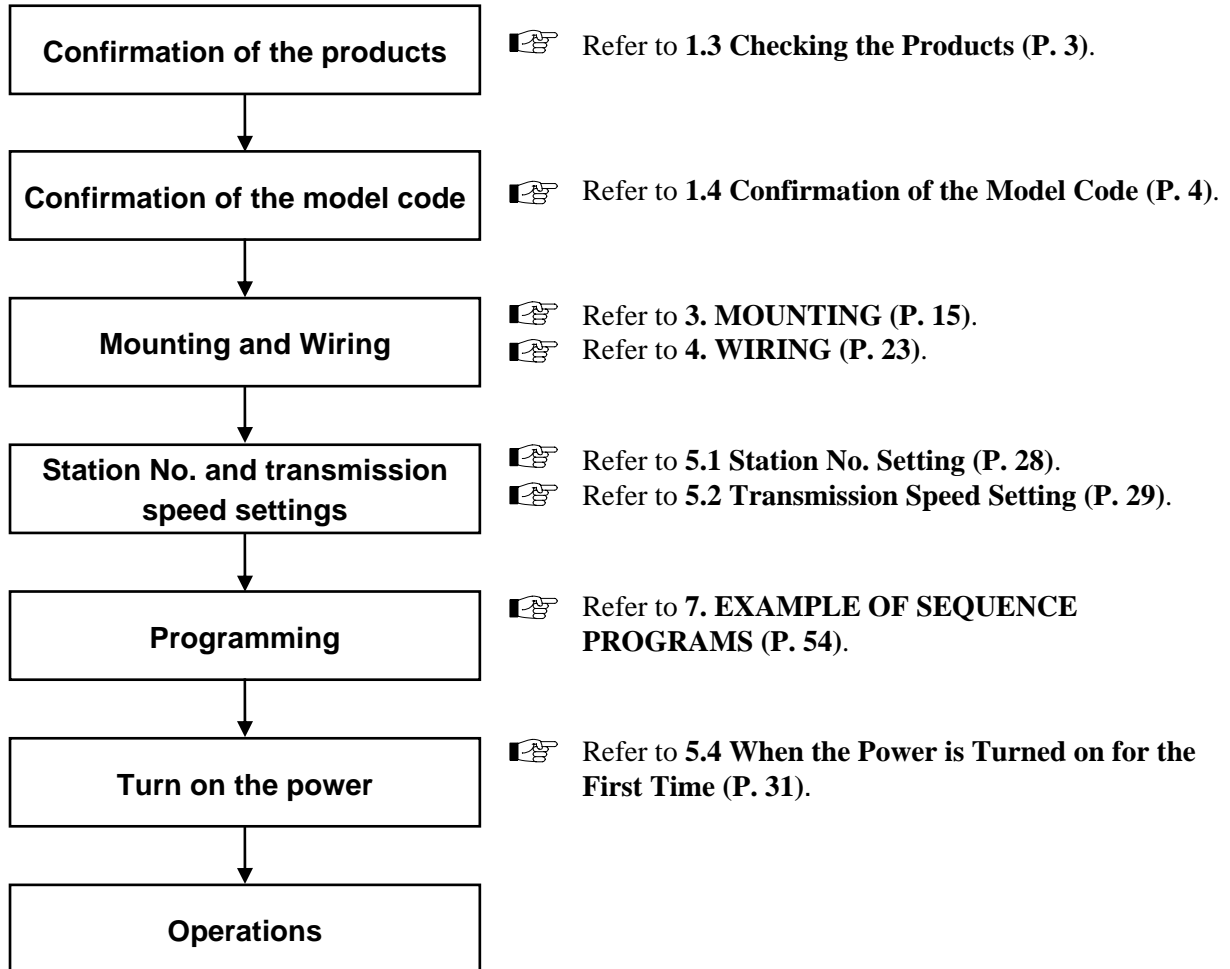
Confirmation of the products

Refer to **1.3 Checking the Products (P. 3)**.

Confirmation of the model code

Refer to **1.4 Confirmation of the Model Code (P. 4)**.

Mounting and Wiring

Refer to **3. MOUNTING (P. 15)**.
Refer to **4. WIRING (P. 23)**.

Station No. and transmission speed settings

Refer to **5.1 Station No. Setting (P. 28)**.
Refer to **5.2 Transmission Speed Setting (P. 29)**.

Programming

Refer to **7. EXAMPLE OF SEQUENCE PROGRAMS (P. 54)**.

Turn on the power

Refer to **5.4 When the Power is Turned on for the First Time (P. 31)**.

Operations